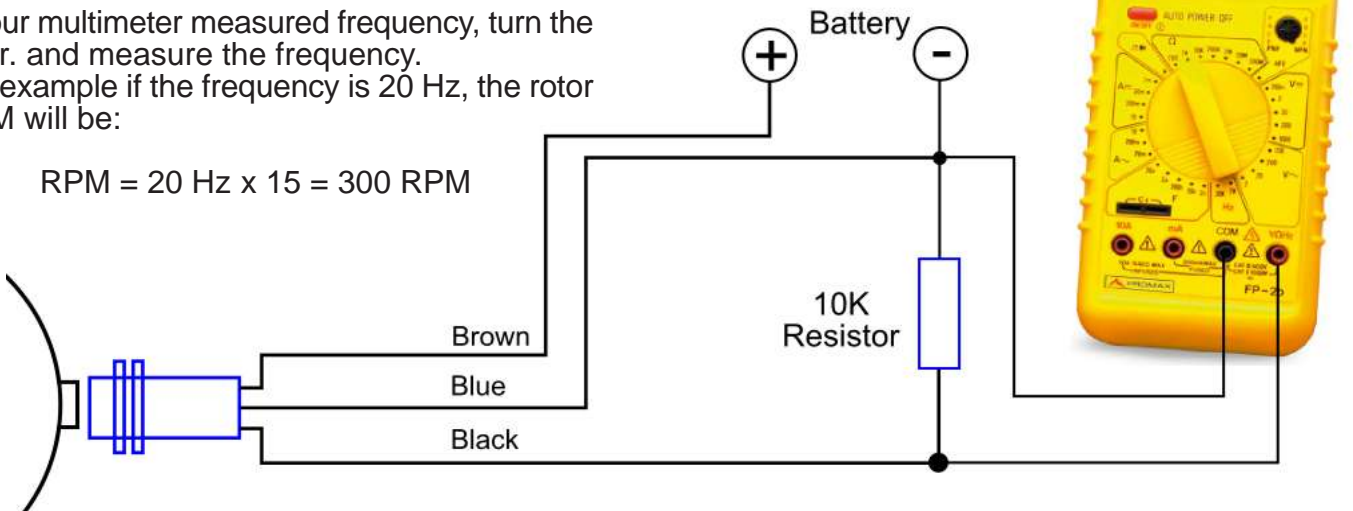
our multimeter measured frequency, turn the r. and measure the frequency. example if the frequency is 20 Hz, the rotor M will be:

RPM = 20 Hz x 15 = 300 RPM

Battery

+

-

AUTO POWER OFF

10K Resistor

Brown

Blue

Black

COM

V·Ω·Hz

PROMAX

FP-2b